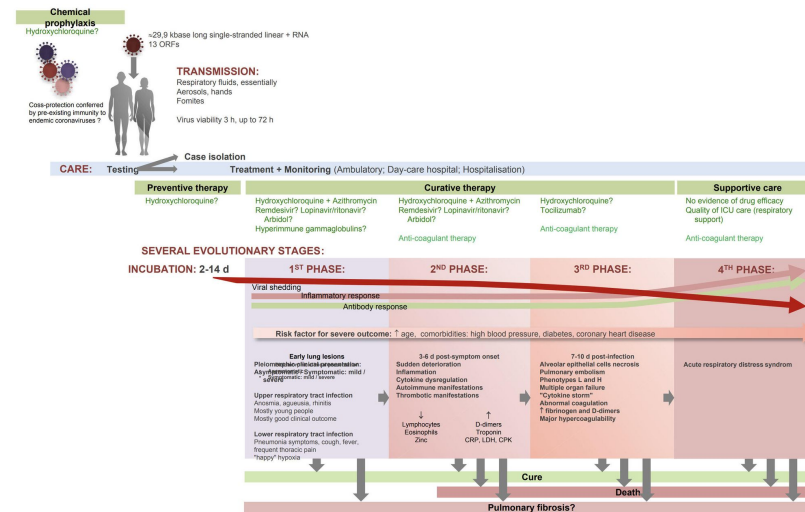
Chemical prophylaxis
Hydroxychloroquine?

≈29,9 kbase long single-stranded linear + RNA
13 ORFs

Coss-protection conferred by pre-existing immunity to endemic coronaviruses ?

TRANSMISSION:
Respiratory fluids, essentially
Aerosols, hands
Fomites

Virus viability 3 h, up to 72 h

CARE: Testing
Case isolation
Treatment + Monitoring (Ambulatory; Day-care hospital; Hospitalisation)

Preventive therapy
Hydroxychloroquine?

Curative therapy
Hydroxychloroquine + Azithromycin
Remdesivir? Lopinavir/ritonavir?
Arbidol?
Hyperimmune gammaglobulins?

Hydroxychloroquine + Azithromycin
Remdesivir? Lopinavir/ritonavir?
Arbidol?
Anti-coagulant therapy

Hydroxychloroquine?
Tocilizumab?
Anti-coagulant therapy

Supportive care
No evidence of drug efficacy
Quality of ICU care (respiratory support)
Anti-coagulant therapy

SEVERAL EVOLUTIONARY STAGES:

INCUBATION: 2-14 d
1ST PHASE:
2ND PHASE:
3RD PHASE:
4TH PHASE:

Viral shedding
Inflammatory response
Antibody response

Risk factor for severe outcome: ↑ age, comorbidities: high blood pressure, diabetes, coronary heart disease

Early lung lesions
Pleiomorphic clinical presentation:
Asymptomatic / Symptomatic: mild / severe

Upper respiratory tract infection
Anosmia, agueusia, rhinitis
Mostly young people
Mostly good clinical outcome

Lower respiratory tract infection
Pneumonia symptoms, cough, fever, frequent thoracic pain
"happy" hypoxia

3-6 d post-symptom onset
Sudden deterioration
Inflammation
Cytokine dysregulation
Autoimmune manifestations
Thrombotic manifestations

↓
Lymphocytes
Eosinophils
Zinc

↑
D-dimers
Troponin
CRP, LDH, CPK

7-10 d post-infection
Alveolar epithelial cells necrosis
Pulmonary embolism
Phenotypes L and H
Multiple organ failure
"Cytokine storm"
Abnormal coagulation
↑ fibrinogen and D-dimers
Major hypercoagulability

Acute respiratory distress syndrom

Cure
Death
Pulmonary fibrosis?